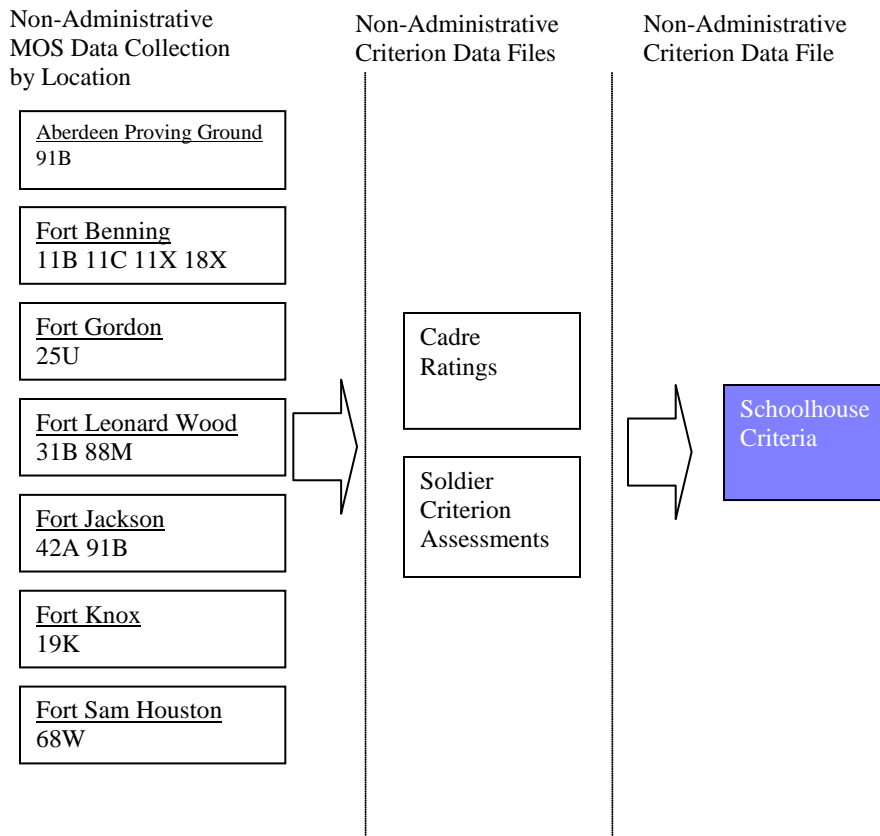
Non-Administrative MOS Data Collection by Location

Aberdeen Proving Ground
91B

Fort Benning
11B 11C 11X 18X

Fort Gordon
25U

Fort Leonard Wood
31B 88M

Fort Jackson
42A 91B

Fort Knox
19K

Fort Sam Houston
68W

Non-Administrative Criterion Data Files

Cadre Ratings

Soldier Criterion Assessments

Non-Administrative Criterion Data File

Schoolhouse Criteria